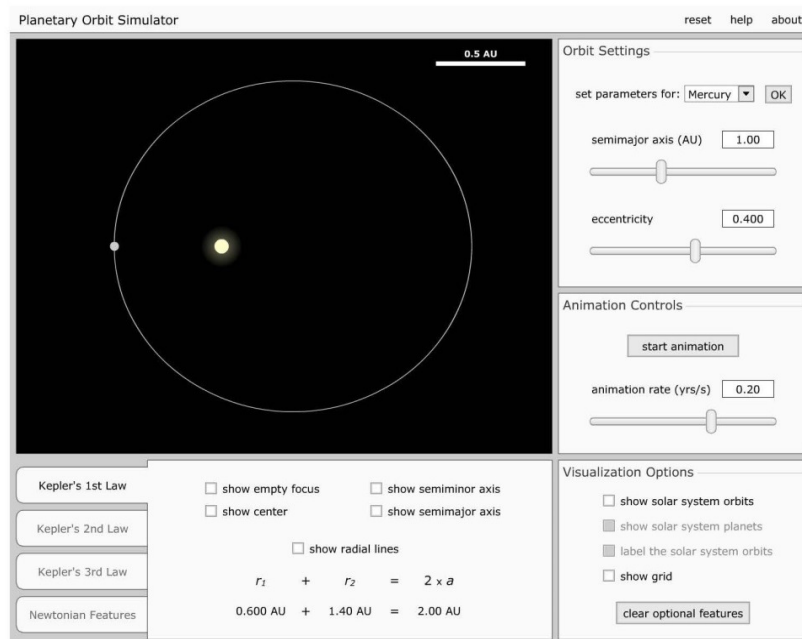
Planetary Orbit Simulator

reset help about

0.5 AU

Orbit Settings

set parameters for: Mercury OK

semimajor axis (AU) 1.00

eccentricity 0.400

Animation Controls

start animation

animation rate (yrs/s) 0.20

Kepler's 1st Law

Kepler's 2nd Law

Kepler's 3rd Law

Newtonian Features

show empty focus

show center

show semiminor axis

show semimajor axis

show radial lines

$r_1$ + $r_2$ = $2 \times a$

0.600 AU + 1.40 AU = 2.00 AU

Visualization Options

show solar system orbits

show solar system planets

label the solar system orbits

show grid

clear optional features